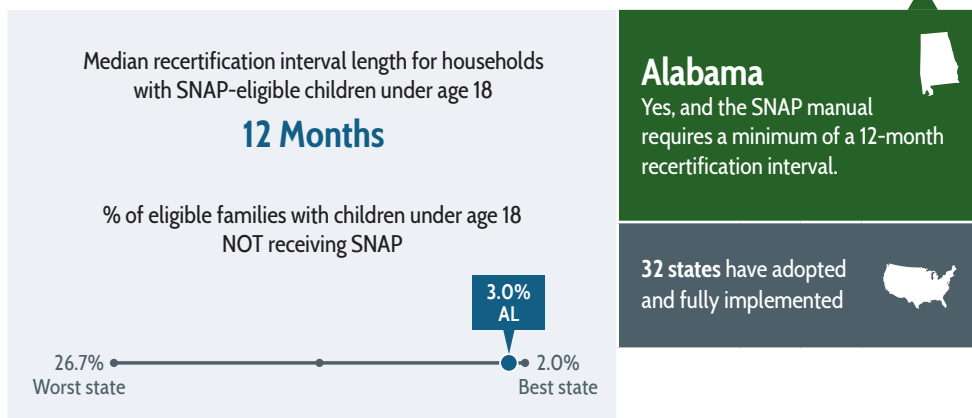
Median recertification interval length for households with SNAP-eligible children under age 18

12 Months

% of eligible families with children under age 18 NOT receiving SNAP

3.0%
AL

26.7%
Worst state

2.0%
Best state

Alabama
Yes, and the SNAP manual requires a minimum of a 12-month recertification interval.

32 states have adopted and fully implemented